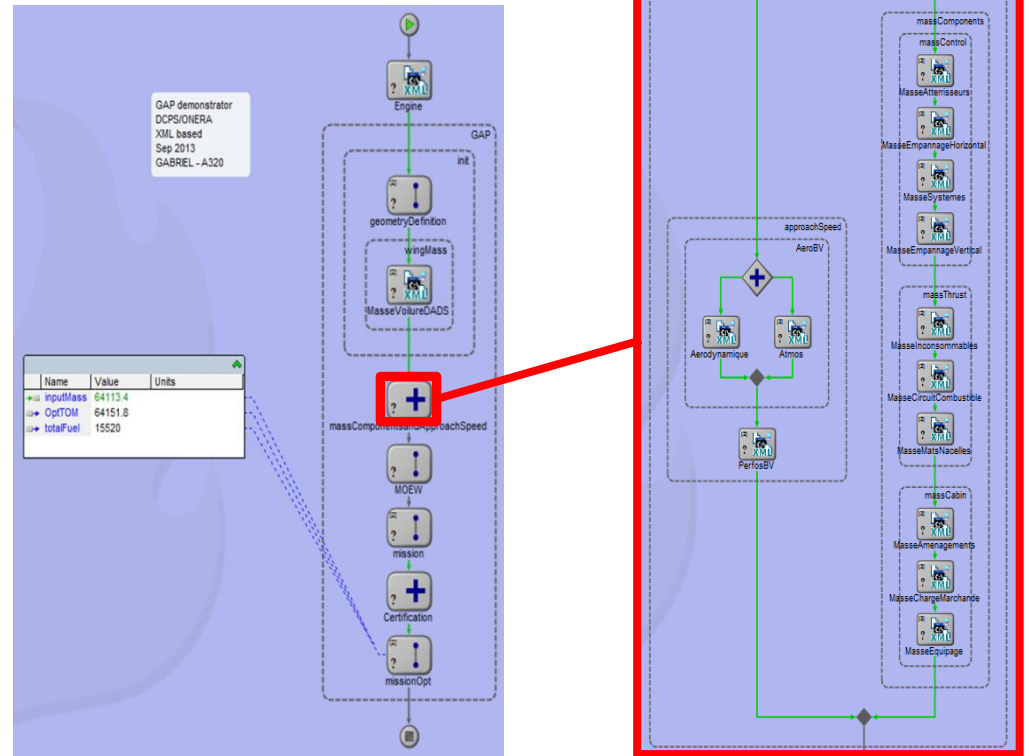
GAP demonstrator
DCPS/ONERA
XML based
Sep 2013
GABRIEL - A320

Engine

GAP

init

geometryDefinition

wingMass

MasseVoilureDADS

| Name | Value | Units |
|---|---|---|
| inputMass | 64113.4 | |
| OptTOM | 64151.8 | |
| totalFuel | 15520 | |

massComponentsandApproachSpeed

MOEW

mission

Certification

missionOpt

massComponents

massControl

MasseAtterrisseurs

MasseEmpannageHorizontal

MasseSystemes

MasseEmpannageVertical

approachSpeed

AeroBV

Aerodynamique

Atmos

PerfosBV

massThrust

MasseInconsommables

MasseCircuitCombustible

MasseMatsNacelles

massCabin

MasseAmenagements

MasseChargeMarchande

MasseEquipage